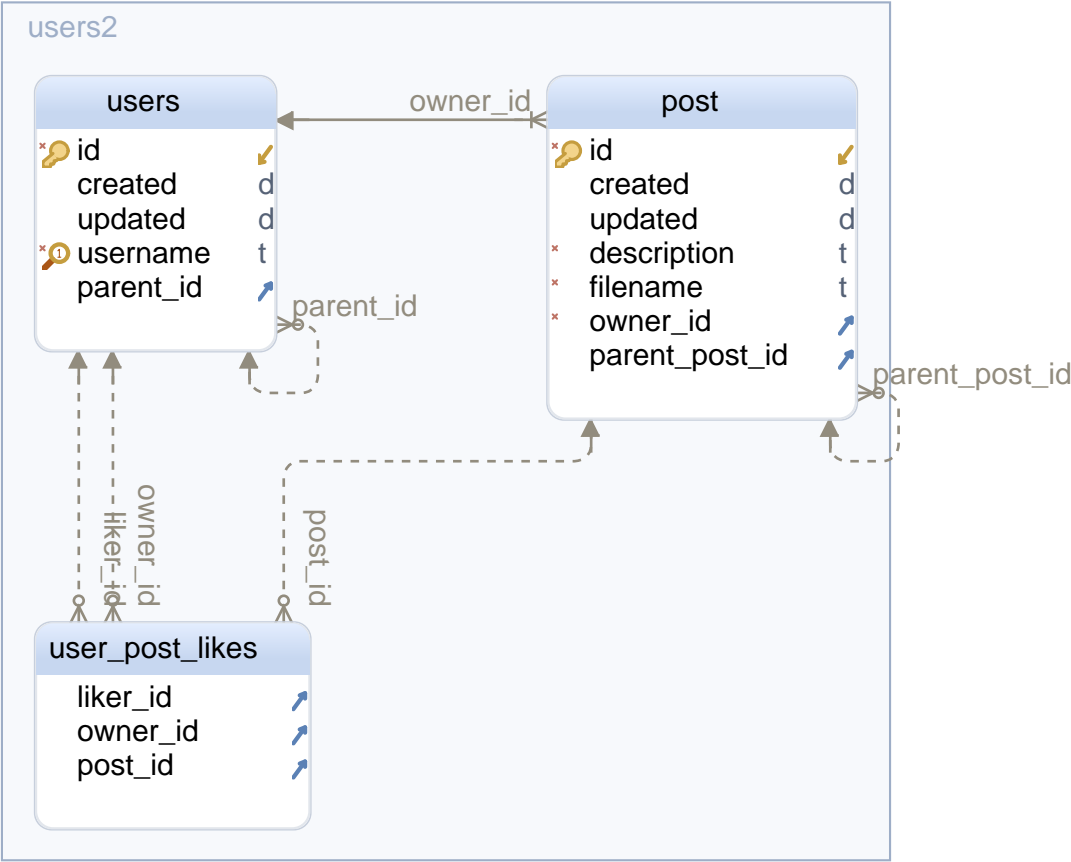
users2

users
id
created d
updated d
username t
parent_id

owner_id

post
id
created d
updated d
description t
filename t
owner_id
parent_post_id

parent_id

parent_post_id

owner_id
liker_id
post_id

user_post_likes
liker_id
owner_id
post_id